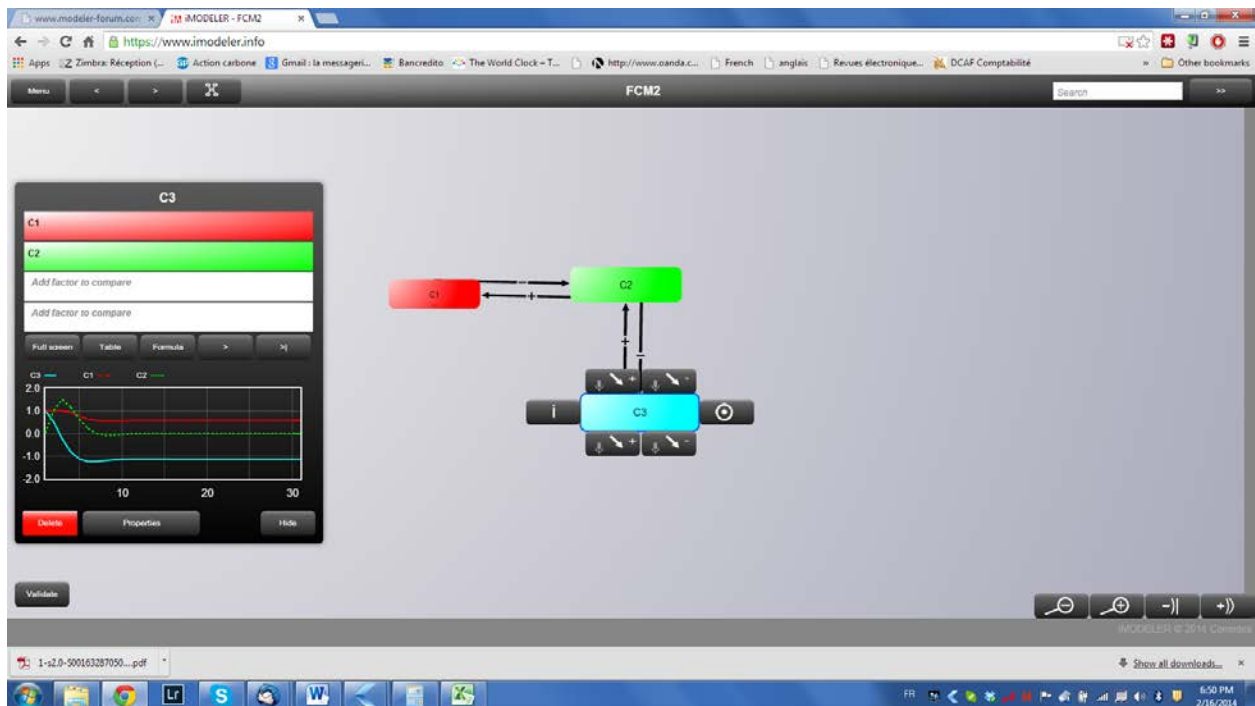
www.modeler-forum.com ×
iM iMODELER - FCM2 ×

https://www.imodeler.info

Apps Zimbra: Réception (... Action carbone Gmail : la messageri... Bancredito The World Clock – T... http://www.oanda.c... French anglais Revues électronique... DCAF Comptabilité » Other bookmarks

Menu < > FCM2 Search >>

C3
C1
C2
Add factor to compare
Add factor to compare
Full screen Table Formula > >|
C3 C1 C2
2.0
1.0
0.0
-1.0
-2.0
10 20 30
Delete Properties Hide

C1
C2
C3
i
−
+
+
−
+
−
+
−

Validate

iMODELER © 2014 Consideo

1-s2.0-S00163287050....pdf

Show all downloads... ×

FR 6:50 PM 2/16/2014